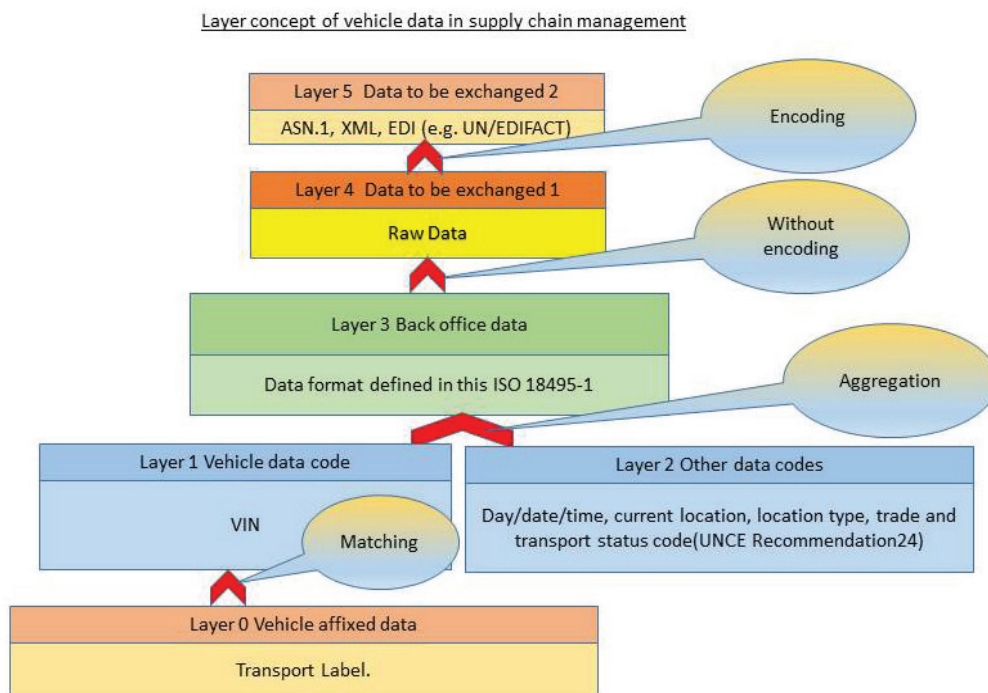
Layer concept of vehicle data in supply chain management

Layer 5 Data to be exchanged 2

ASN.1, XML, EDI (e.g. UN/EDIFACT)

Encoding

Layer 4 Data to be exchanged 1

Raw Data

Without encoding

Layer 3 Back office data

Data format defined in this ISO 18495-1

Aggregation

Layer 1 Vehicle data code

VIN

Matching

Layer 2 Other data codes

Day/date/time, current location, location type, trade and transport status code(UNCE Recommendation24)

Layer 0 Vehicle affixed data

Transport Label.